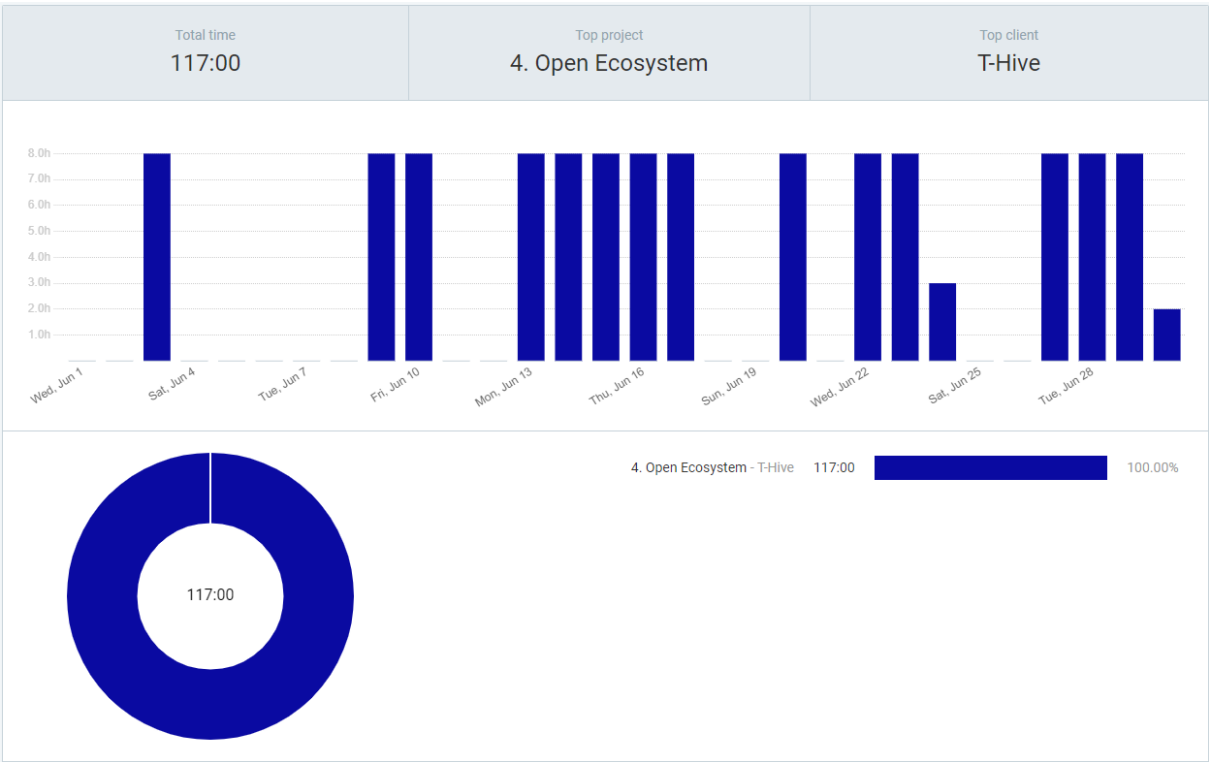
Total time
117:00

Top project
4. Open Ecosystem

Top client
T-Hive

8.0h
7.0h
6.0h
5.0h
4.0h
3.0h
2.0h
1.0h

Wed, Jun 1
Sat, Jun 4
Tue, Jun 7
Fri, Jun 10
Mon, Jun 13
Thu, Jun 16
Sun, Jun 19
Wed, Jun 22
Sat, Jun 25
Tue, Jun 28

117:00

4. Open Ecosystem - T-Hive 117:00 100.00%